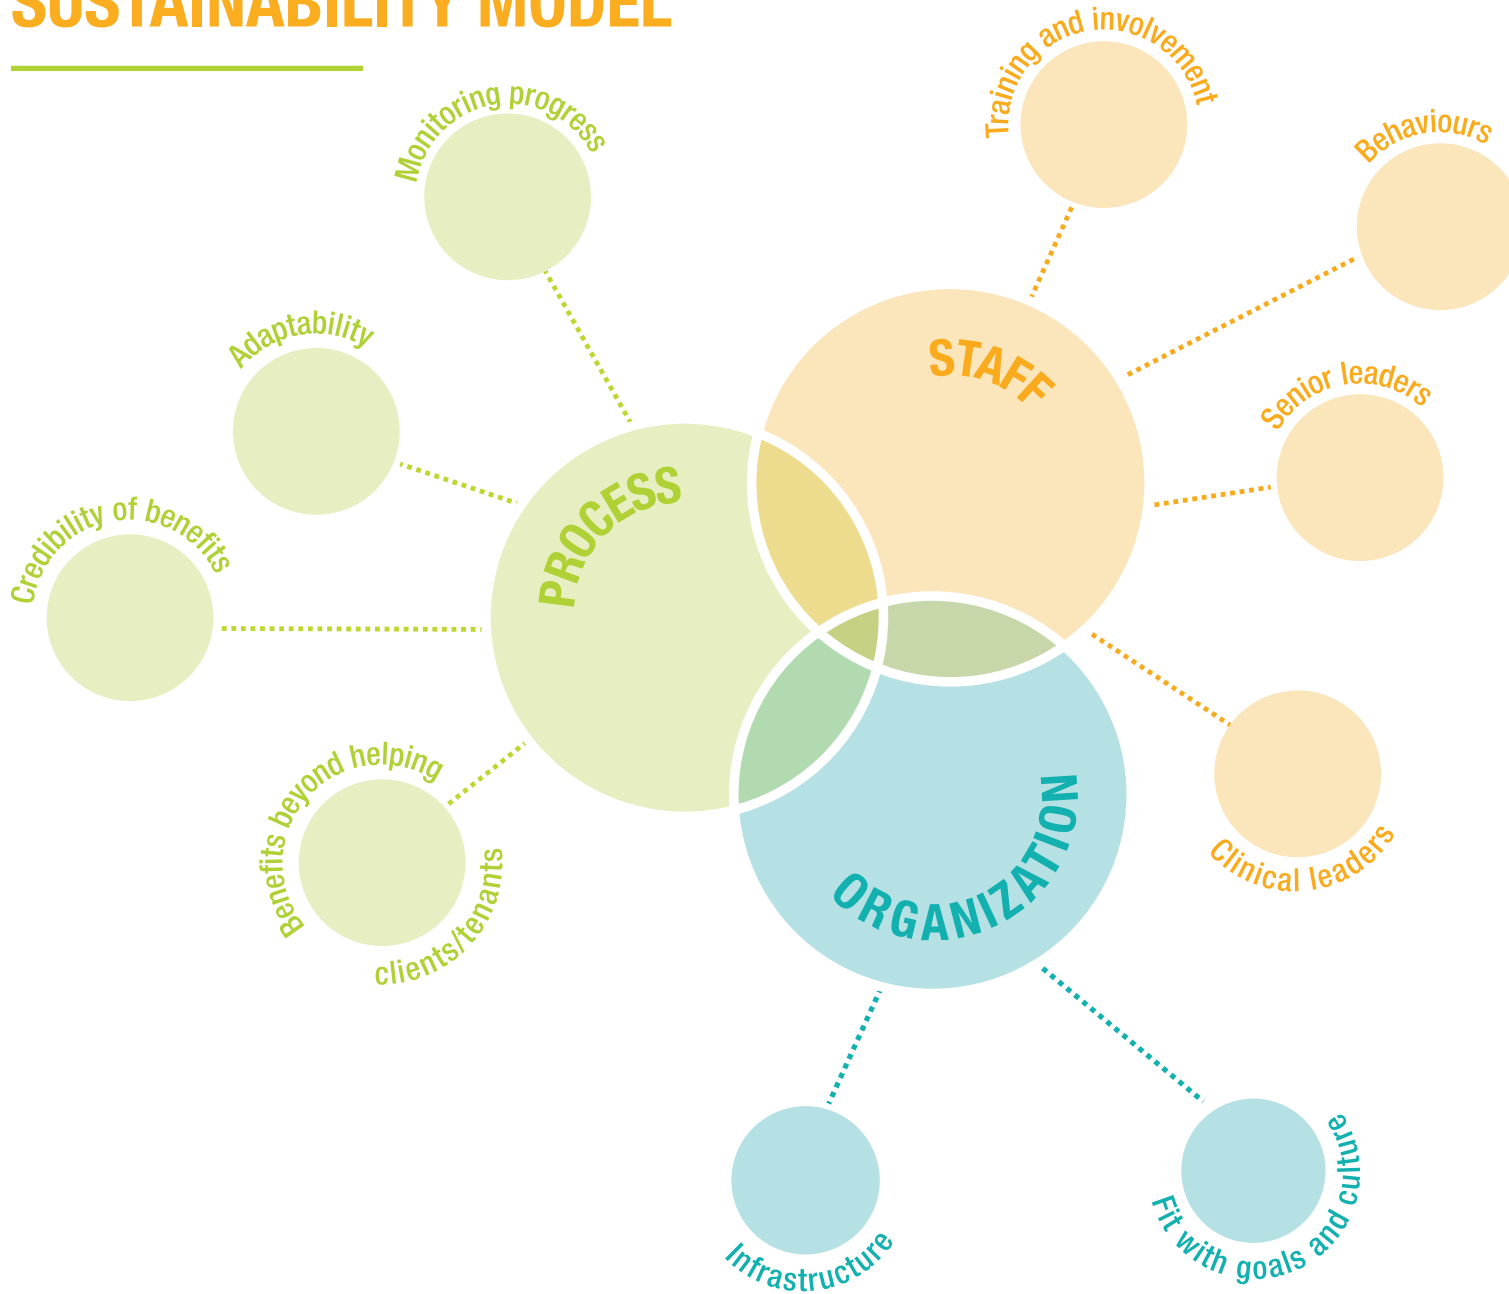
SUSTAINABILITY MODEL

Monitoring progress

Adaptability

Credibility of benefits

Benefits beyond helping clients/tenants

PROCESS

STAFF

Training and involvement

Behaviours

Senior leaders

Clinical leaders

ORGANIZATION

Infrastructure

Fit with goals and culture